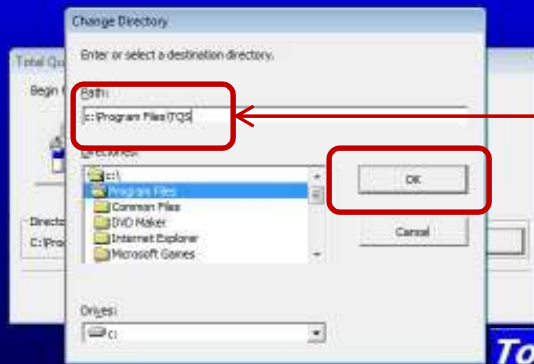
Change Directory

Enter or select a destination directory.

Path:

c:\Program Files\TQS

Directories:

c:\
Program Files
Common Files
DVD Maker
Internet Explorer
Microsoft Games

OK

Cancel

Drives:

c:

Total Qu

Begin

Directo

C:\Prog

To